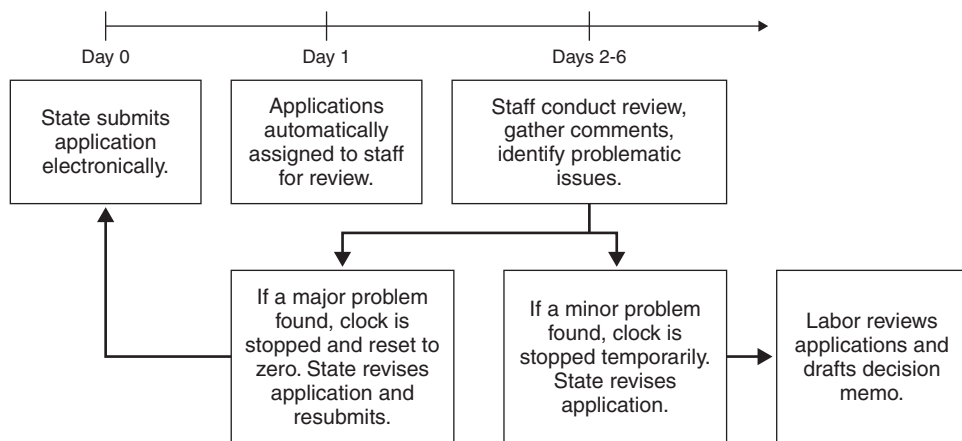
Day 0

Day 1

Days 2-6

State submits application electronically.

Applications automatically assigned to staff for review.

Staff conduct review, gather comments, identify problematic issues.

If a major problem found, clock is stopped and reset to zero. State revises application and resubmits.

If a minor problem found, clock is stopped temporarily. State revises application.

Labor reviews applications and drafts decision memo.